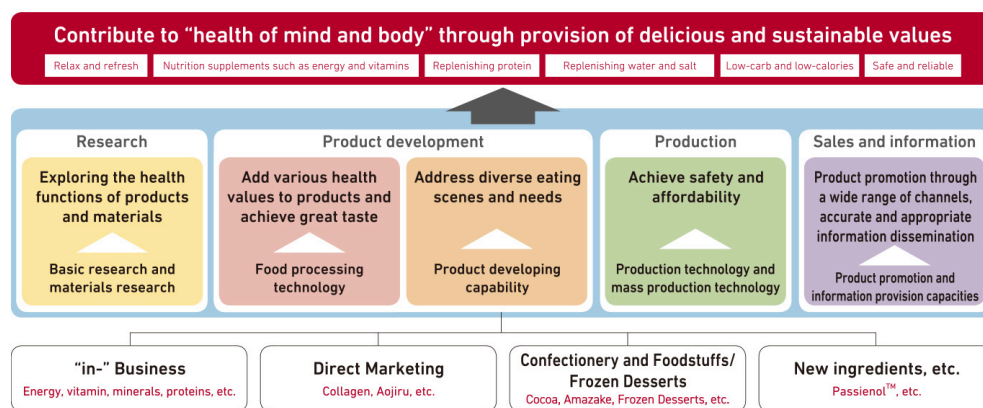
Contribute to "health of mind and body" through provision of delicious and sustainable values

Relax and refresh | Nutrition supplements such as energy and vitamins | Replenishing protein | Replenishing water and salt | Low-carb and low-calories | Safe and reliable

Research

Exploring the health functions of products and materials

Basic research and materials research

Product development

Add various health values to products and achieve great taste

Food processing technology

Address diverse eating scenes and needs

Product developing capability

Production

Achieve safety and affordability

Production technology and mass production technology

Sales and information

Product promotion through a wide range of channels, accurate and appropriate information dissemination

Product promotion and information provision capacities

"in-" Business
Energy, vitamin, minerals, proteins, etc.

Direct Marketing
Collagen, Aojiru, etc.

Confectionery and Foodstuffs/ Frozen Desserts
Cocoa, Amazake, Frozen Desserts, etc.

New ingredients, etc.
Passienol$^{TM}$, etc.